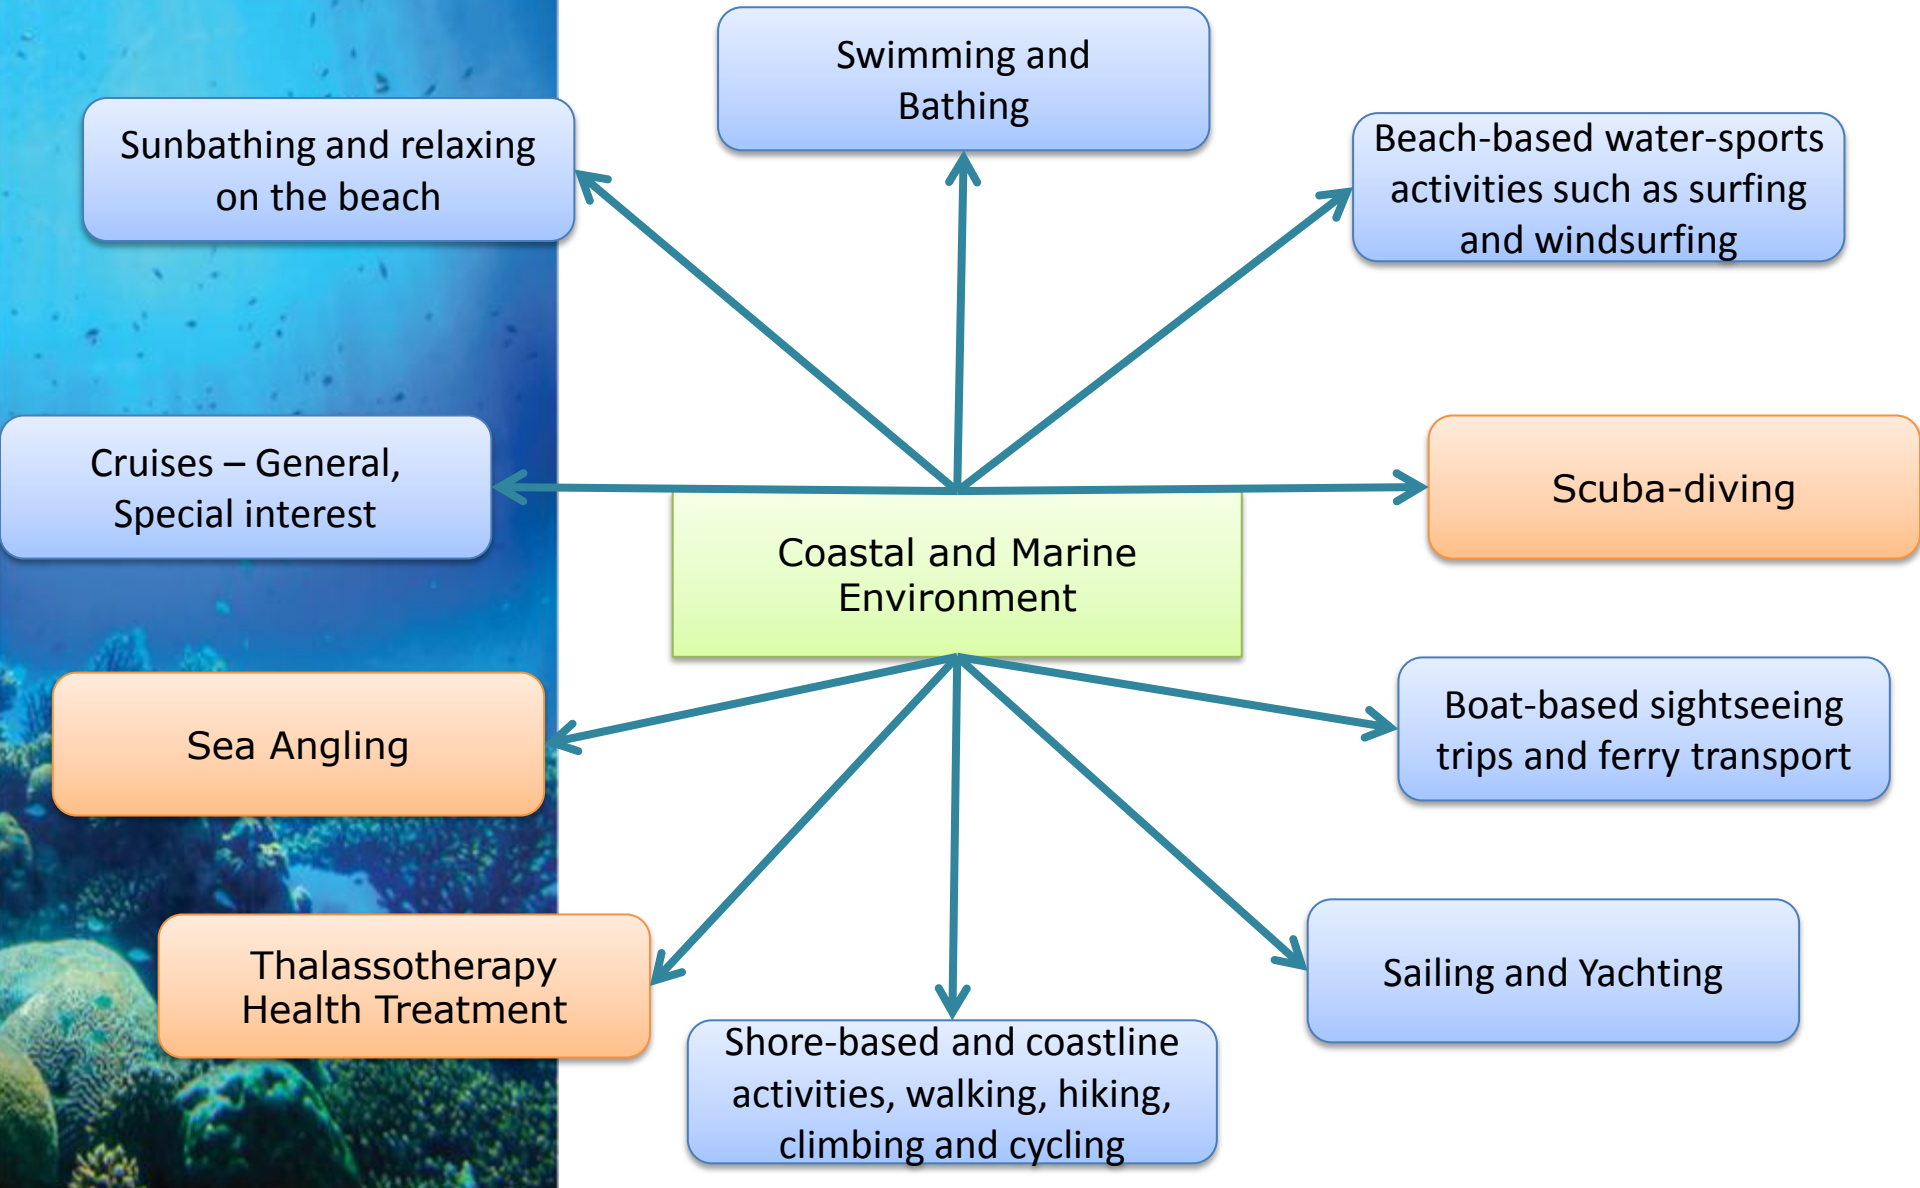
Sunbathing and relaxing on the beach

Swimming and Bathing

Beach-based water-sports activities such as surfing and windsurfing

Cruises – General, Special interest

Coastal and Marine Environment

Scuba-diving

Sea Angling

Boat-based sightseeing trips and ferry transport

Thalassotherapy Health Treatment

Shore-based and coastline activities, walking, hiking, climbing and cycling

Sailing and Yachting